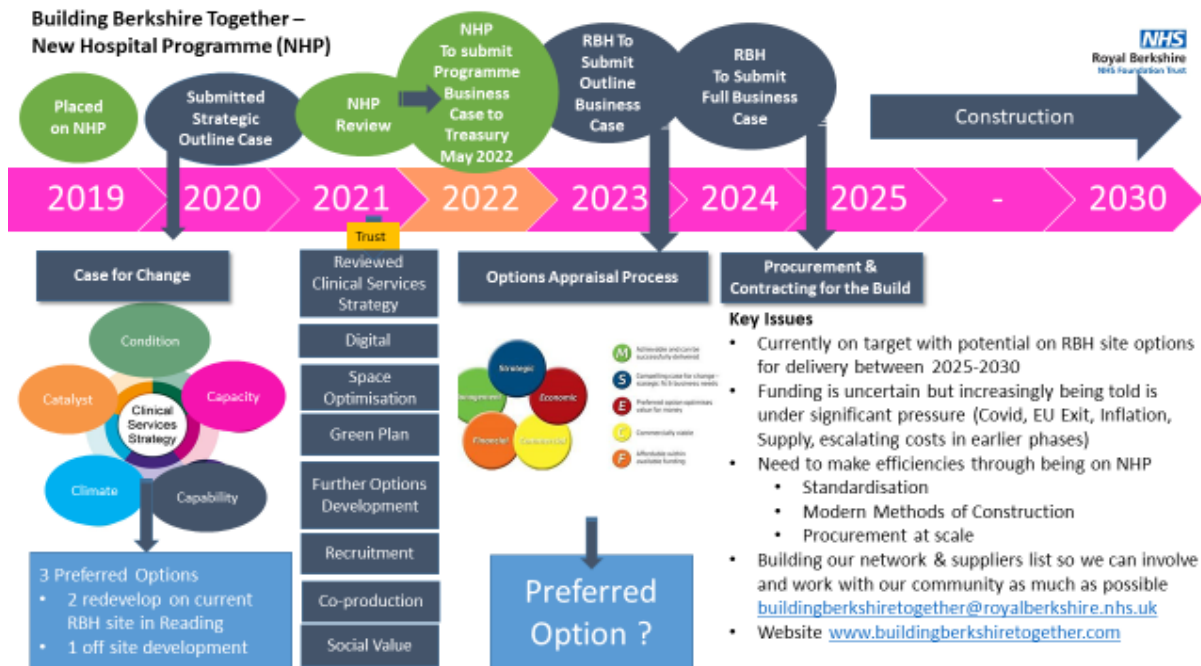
Building Berkshire Together –
New Hospital Programme (NHP)

NHS
Royal Berkshire
NHS Foundation Trust

Placed on NHP

Submitted Strategic Outline Case

NHP Review

NHP To submit Programme Business Case to Treasury May 2022

RBH To Submit Outline Business Case

RBH To Submit Full Business Case

Construction

2019 2020 2021 2022 2023 2024 2025 - 2030

Trust

Case for Change

Condition
Catalyst
Clinical Services Strategy
Capacity
Climate
Capability

3 Preferred Options
• 2 redevelop on current RBH site in Reading
• 1 off site development

Reviewed Clinical Services Strategy

Digital

Space Optimisation

Green Plan

Further Options Development

Recruitment

Co-production

Social Value

Options Appraisal Process

Strategic
Economic
Management
Financial
Commercial

M Achievable and can be successfully delivered
S Compelling case for change – strategic fit & business needs
E Preferred option optimises value for money
C Commercially viable
F Affordable within available funding

Preferred Option ?

Procurement & Contracting for the Build

Key Issues
• Currently on target with potential on RBH site options for delivery between 2025-2030
• Funding is uncertain but increasingly being told is under significant pressure (Covid, EU Exit, Inflation, Supply, escalating costs in earlier phases)
• Need to make efficiencies through being on NHP
• Standardisation
• Modern Methods of Construction
• Procurement at scale
• Building our network & suppliers list so we can involve and work with our community as much as possible buildingberkshiretogether@royalberkshire.nhs.uk
• Website www.buildingberkshiretogether.com